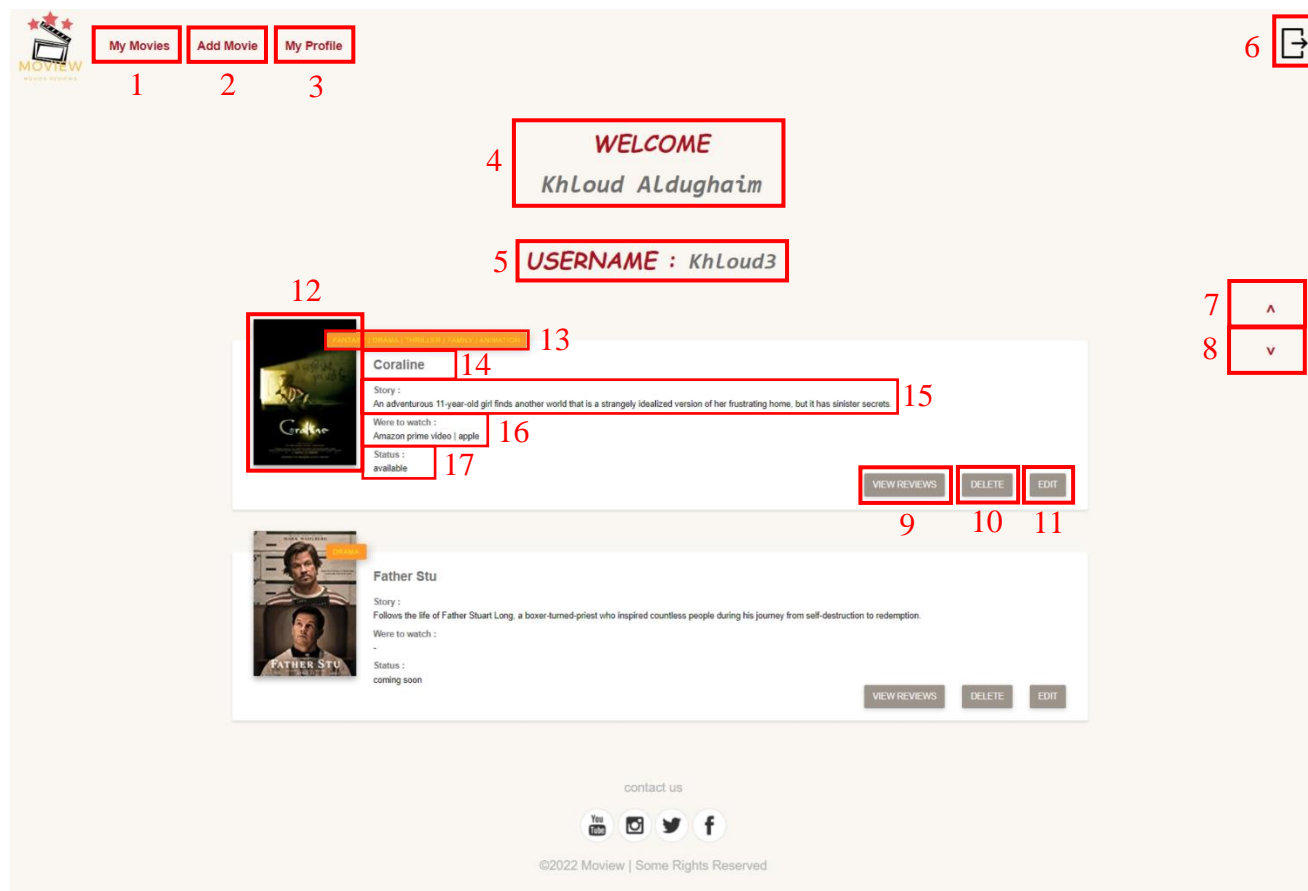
MOVIEW

My Movies
1
Add Movie
2
My Profile
3
6

4
WELCOME
Khloud Aldughaim

5
USERNAME : Khloud3

12
FANTASY | DRAMA | THRILLER | FAMILY | ANIMATION
13
7
^
8
v

Coraline
Coraline
14
Story :
An adventurous 11-year-old girl finds another world that is a strangely idealized version of her frustrating home, but it has sinister secrets.
15
Were to watch :
Amazon prime video | apple
16
Status :
available
17
VIEW REVIEWS
DELETE
EDIT
9
10
11

MARK WAHLBERG
DRAMA
FATHER STU
Father Stu
Story :
Follows the life of Father Stuart Long, a boxer-turned-priest who inspired countless people during his journey from self-destruction to redemption.
Were to watch :
-
Status :
coming soon
VIEW REVIEWS
DELETE
EDIT

contact us
You Tube
©2022 Moview | Some Rights Reserved